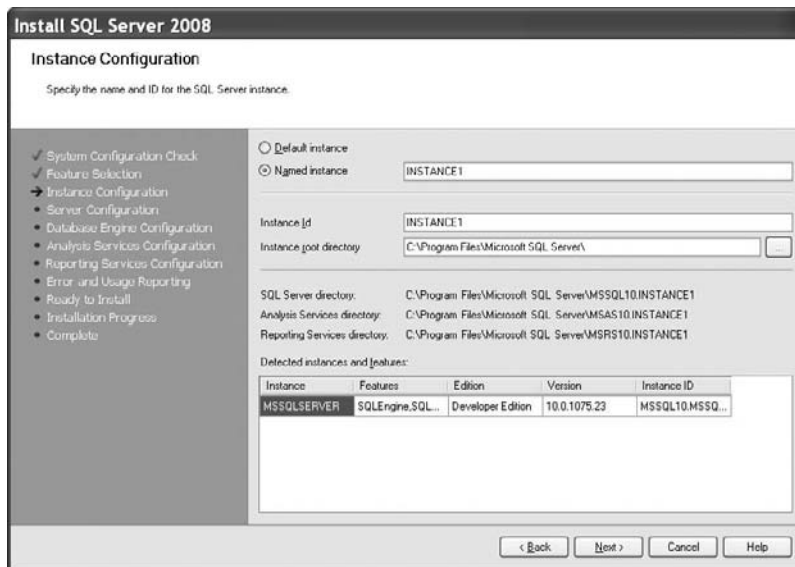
Install SQL Server 2008

Instance Configuration

Specify the name and ID for the SQL Server instance.

System Configuration Check
Feature Selection
Instance Configuration
Server Configuration
Database Engine Configuration
Analysis Services Configuration
Reporting Services Configuration
Error and Usage Reporting
Ready to Install
Installation Progress
Complete

Default instance
Named instance INSTANCE1

Instance Id INSTANCE1
Instance root directory C:\Program Files\Microsoft SQL Server\ ...

SQL Server directory: C:\Program Files\Microsoft SQL Server\MSSQL10.INSTANCE1
Analysis Services directory: C:\Program Files\Microsoft SQL Server\MSAS10.INSTANCE1
Reporting Services directory: C:\Program Files\Microsoft SQL Server\MSRS10.INSTANCE1

Detected instances and features:

| Instance | Features | Edition | Version | Instance ID |
|---|---|---|---|---|
| MSSQLSERVER | SQLEngine,SQL... | Developer Edition | 10.0.1075.23 | MSSQL10.MSSQ... |

< Back | Next > | Cancel | Help